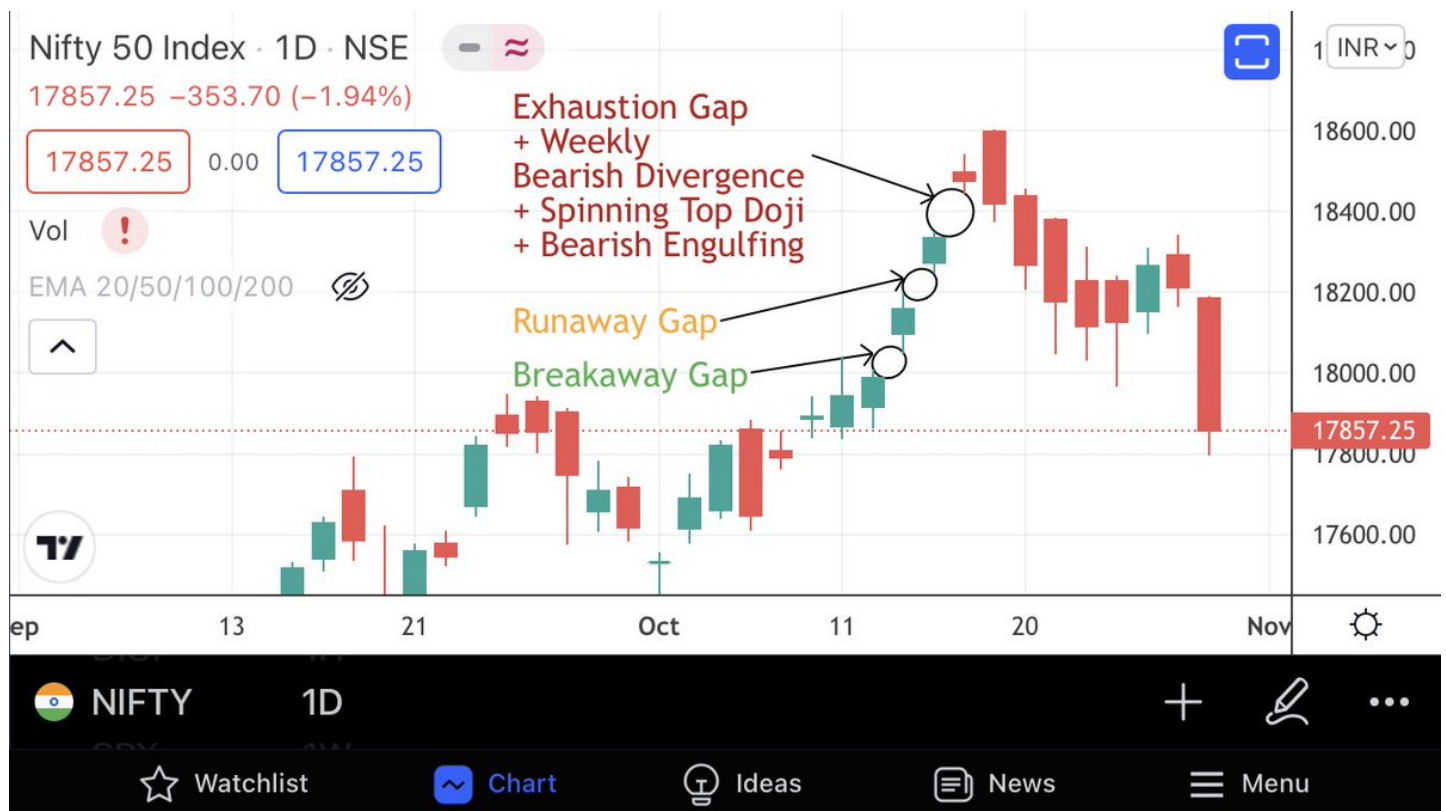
Nifty 50 Index · 1D · NSE

17857.25 −353.70 (−1.94%)

17857.25 0.00 17857.25

Vol

EMA 20/50/100/200

Exhaustion Gap + Weekly Bearish Divergence + Spinning Top Doji + Bearish Engulfing

Runaway Gap

Breakaway Gap

1 INR 0

18600.00

18400.00

18200.00

18000.00

17857.25

17800.00

17600.00

ep 13 21 Oct 11 20 Nov

NIFTY 1D

Watchlist Chart Ideas News Menu